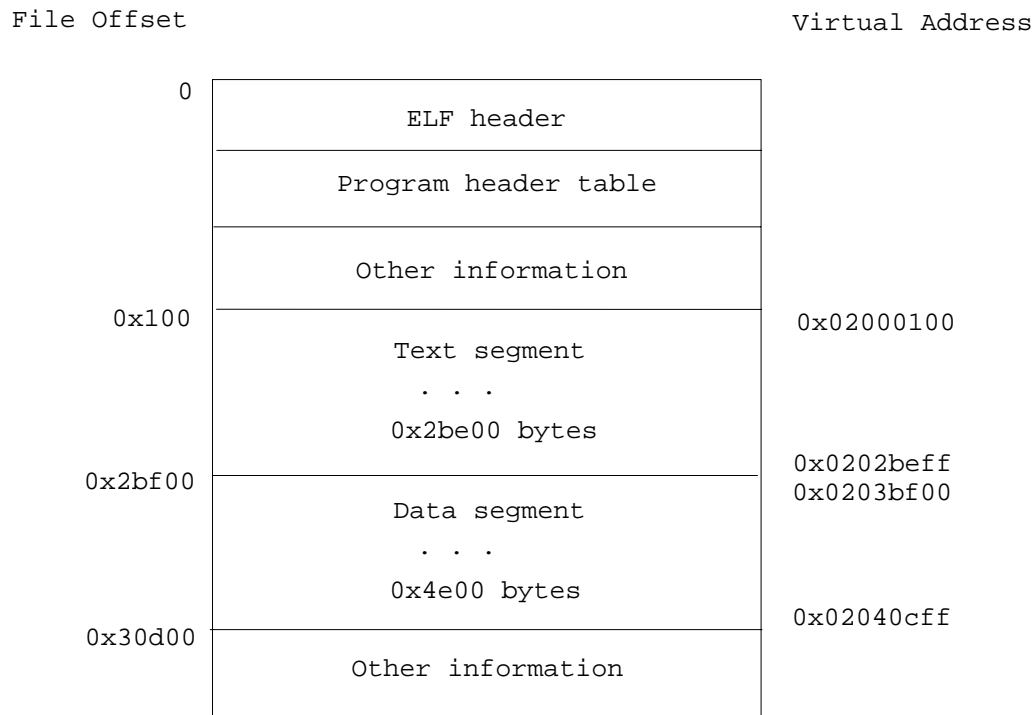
File Offset

Virtual Address

0

ELF header

Program header table

Other information

0x100

0x02000100

Text segment

. . .

0x2be00 bytes

0x0202beff

0x2bf00

0x0203bf00

Data segment

. . .

0x4e00 bytes

0x02040cff

0x30d00

Other information